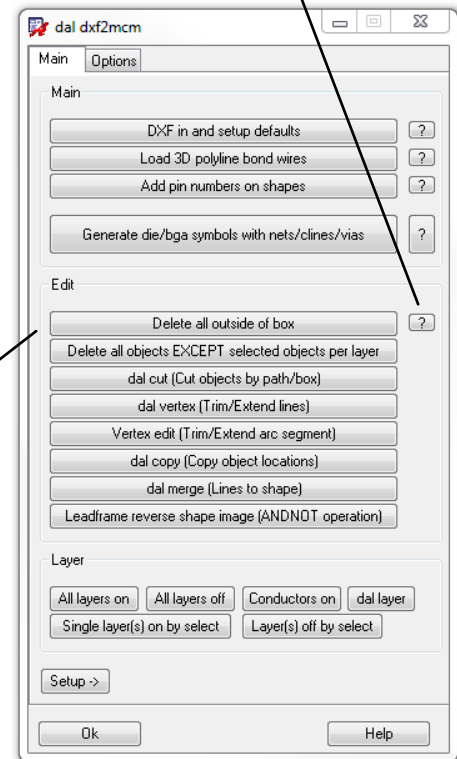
dal dxf2mcm

Main | Options

Main

DXF in and setup defaults ?

Load 3D polyline bond wires ?

Add pin numbers on shapes ?

Generate die/bga symbols with nets/clines/vias ?

Edit

Delete all outside of box ?

Delete all objects EXCEPT selected objects per layer

dal cut (Cut objects by path/box)

dal vertex (Trim/Extend lines)

Vertex edit (Trim/Extend arc segment)

dal copy (Copy object locations)

dal merge (Lines to shape)

Leadframe reverse shape image (ANDNOT operation)

Layer

All layers on | All layers off | Conductors on | dal layer

Single layer(s) on by select | Layer(s) off by select

Setup ->

Ok | Help